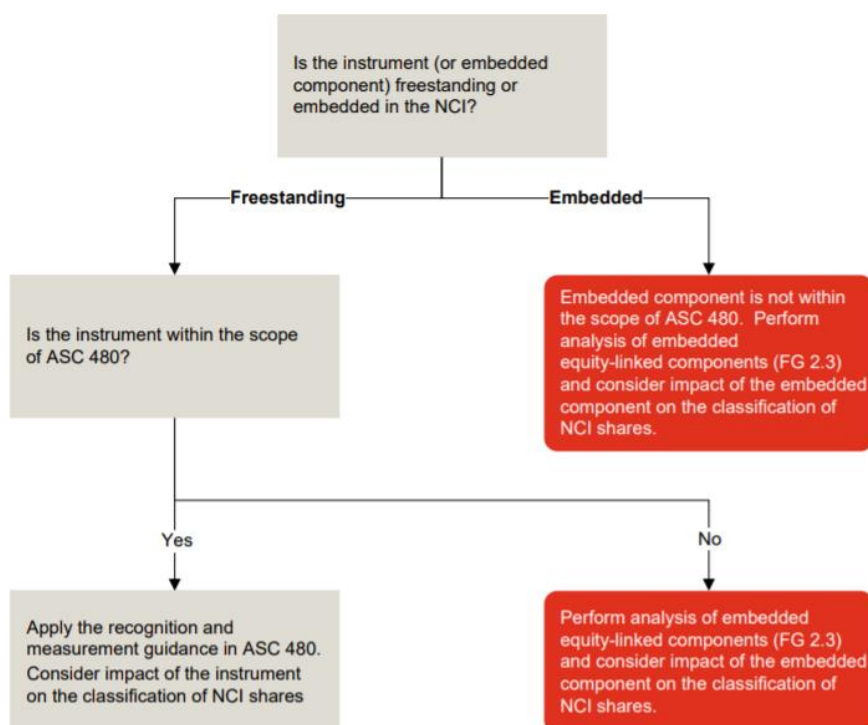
Is the instrument (or embedded component) freestanding or embedded in the NCI?

Freestanding

Embedded

Is the instrument within the scope of ASC 480?

Embedded component is not within the scope of ASC 480. Perform analysis of embedded equity-linked components (FG 2.3) and consider impact of the embedded component on the classification of NCI shares.

Yes

No

Apply the recognition and measurement guidance in ASC 480. Consider impact of the instrument on the classification of NCI shares

Perform analysis of embedded equity-linked components (FG 2.3) and consider impact of the embedded component on the classification of NCI shares.